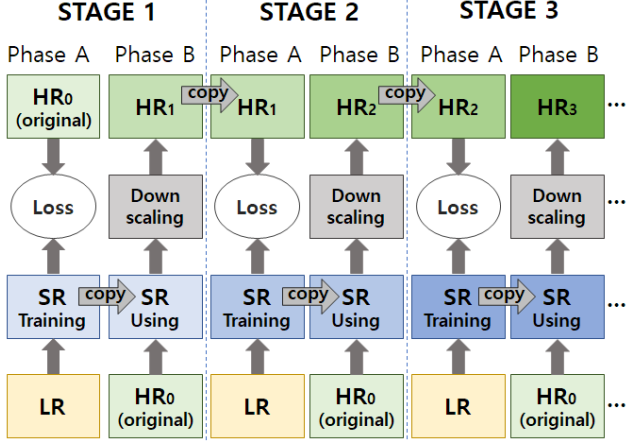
STAGE 1

Phase A

$HR_0$ (original)

Loss

SR Training

LR

Phase B

$HR_1$

Down scaling

SR Using

$HR_0$ (original)

copy

copy

STAGE 2

Phase A

$HR_1$

Loss

SR Training

LR

Phase B

$HR_2$

Down scaling

SR Using

$HR_0$ (original)

copy

copy

STAGE 3

Phase A

$HR_2$

Loss

SR Training

LR

Phase B

$HR_3$

Down scaling

SR Using

$HR_0$ (original)

copy

…

…

…

…